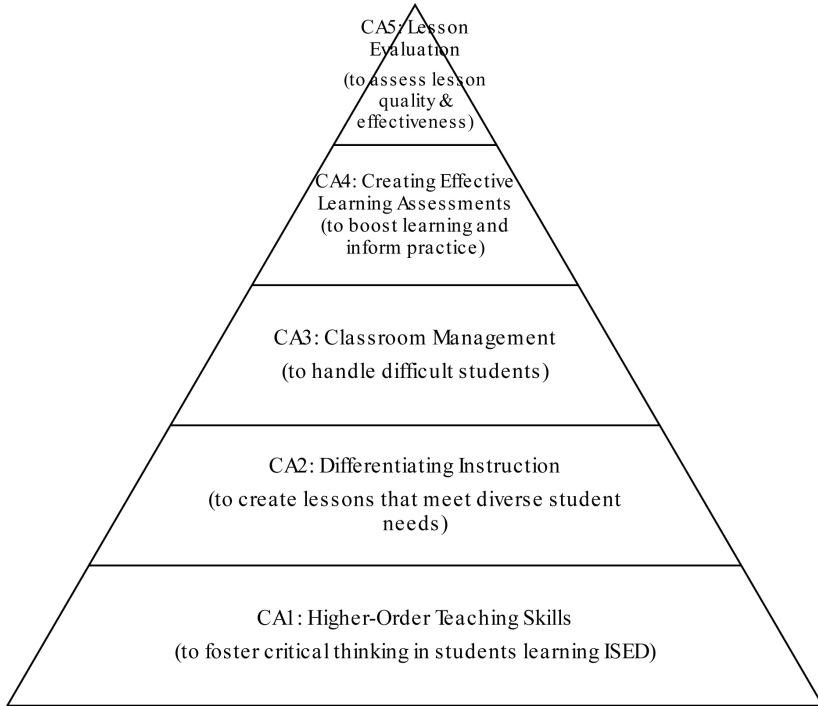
CA5: Lesson Evaluation

(to assess lesson quality & effectiveness)

CA4: Creating Effective Learning Assessments (to boost learning and inform practice)

CA3: Classroom Management

(to handle difficult students)

CA2: Differentiating Instruction

(to create lessons that meet diverse student needs)

CA1: Higher-Order Teaching Skills

(to foster critical thinking in students learning ISED)